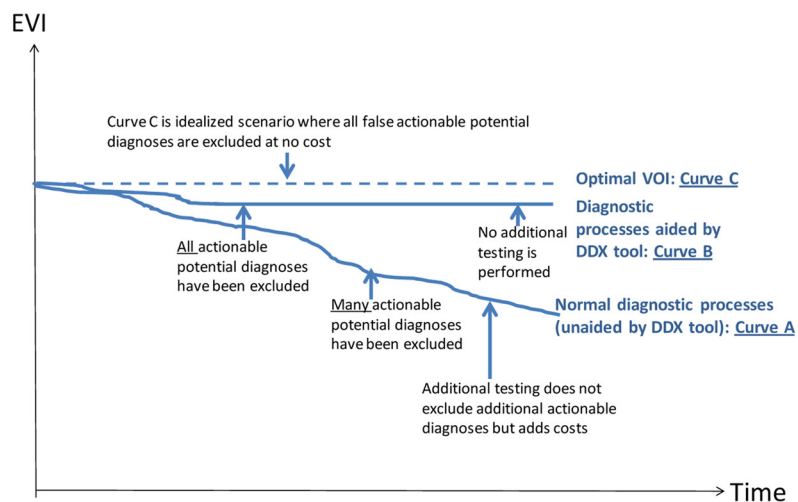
EVI

Curve C is idealized scenario where all false actionable potential diagnoses are excluded at no cost

Optimal VOI: Curve C

Diagnostic processes aided by DDX tool: Curve B

No additional testing is performed

All actionable potential diagnoses have been excluded

Many actionable potential diagnoses have been excluded

Normal diagnostic processes (unaided by DDX tool): Curve A

Additional testing does not exclude additional actionable diagnoses but adds costs

Time